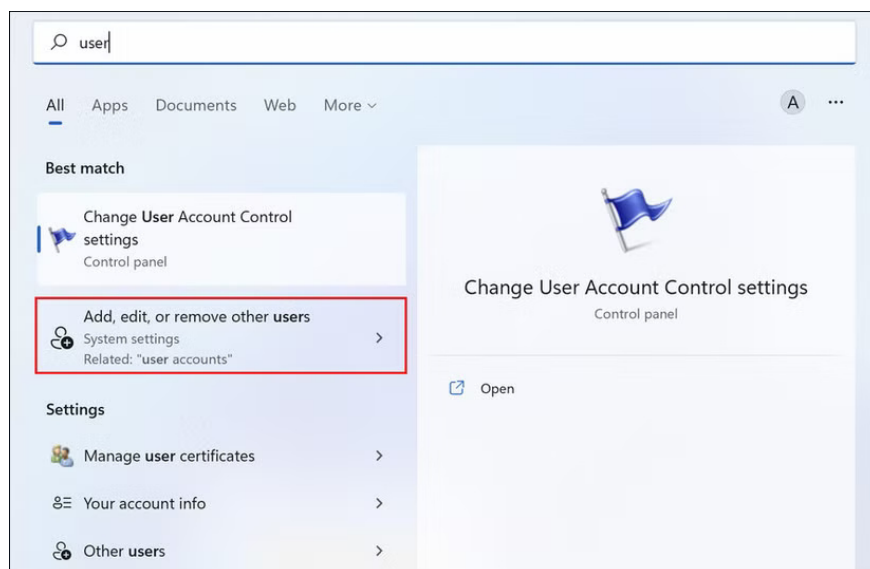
user

All Apps Documents Web More

A ···

Best match

Change User Account Control settings
Control panel

Add, edit, or remove other users
System settings
Related: "user accounts"

Settings

Manage user certificates

Your account info

Other users

Change User Account Control settings
Control panel

Open